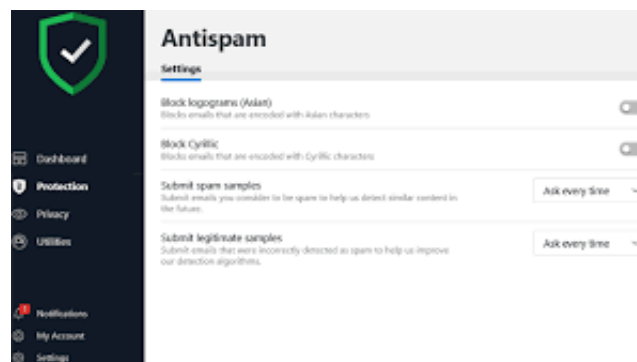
Dashboard
Protection
Privacy
Utilities

Notifications
My Account
Settings

Antispam

Settings

Block logograms (Asian)
Blocks emails that are encoded with Asian characters

Block Cyrillic
Blocks emails that are encoded with Cyrillic characters

Submit spam samples
Submit emails you consider to be spam to help us detect similar content in the future.

Ask every time

Submit legitimate samples
Submit emails that were incorrectly detected as spam to help us improve our detection algorithms.

Ask every time